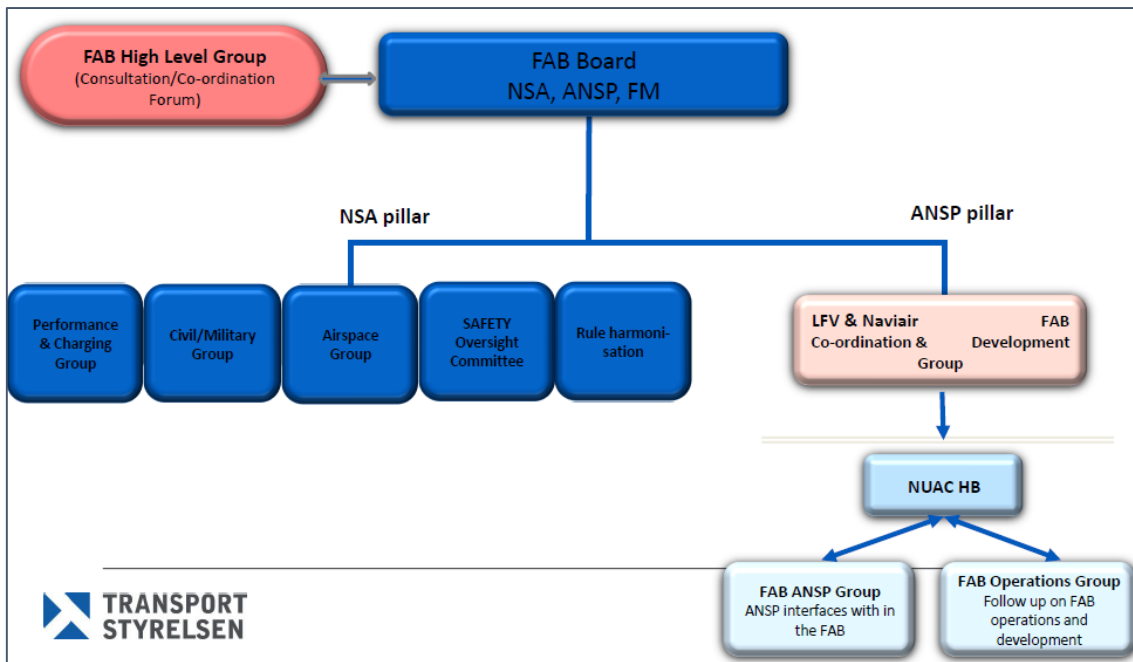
FAB High Level Group
(Consultation/Co-ordination Forum)

FAB Board
NSA, ANSP, FM

NSA pillar

ANSP pillar

Performance & Charging Group

Civil/Military Group

Airspace Group

SAFETY Oversight Committee

Rule harmonisation

LFV & Naviair Co-ordination & FAB Development Group

NUAC HB

FAB ANSP Group
ANSP interfaces with in the FAB

FAB Operations Group
Follow up on FAB operations and development

TRANSPORT STYRELSEN